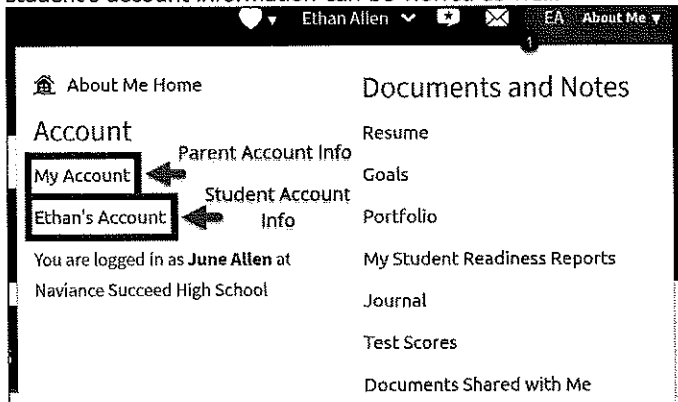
student's account information can be viewed

Ethan Allen EA About Me

1

About Me Home

Account

My Account

Parent Account Info

Ethan's Account

Student Account Info

You are logged in as **June Allen** at Naviance Succeed High School

Documents and Notes

Resume

Goals

Portfolio

My Student Readiness Reports

Journal

Test Scores

Documents Shared with Me